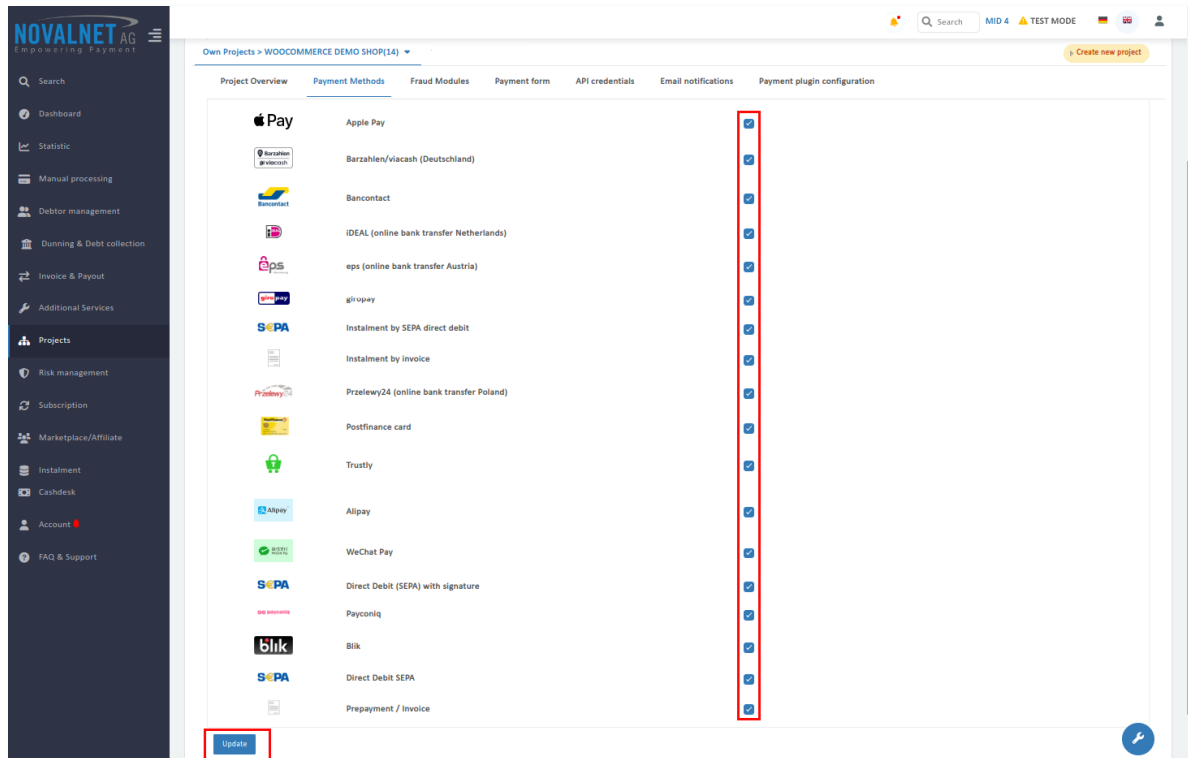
NOVALNET AG
Empowering Payment

Search
Dashboard
Statistic
Manual processing
Debtor management
Dunning & Debt collection
Invoice & Payout
Additional Services
Projects
Risk management
Subscription
Marketplace/Affiliate
Instalment
Cashdesk
Account
FAQ & Support

Search MID 4 TEST MODE

Own Projects > WOOCOMMERCE DEMO SHOP(14)

Create new project

Project Overview Payment Methods Fraud Modules Payment form API credentials Email notifications Payment plugin configuration

Pay Apple Pay
Barzahlen viacash Barzahlen/viacash (Deutschland)
Bancontact Bancontact
iDEAL (online bank transfer Netherlands)
eps eps (online bank transfer Austria)
giropay giropay
SEPA Instalment by SEPA direct debit
Instalment by invoice
Przelewy24 Przelewy24 (online bank transfer Poland)
Postfinance card
Trustly
Alipay Alipay
WeChat Pay
SEPA Direct Debit (SEPA) with signature
Payconiq
blik Blik
SEPA Direct Debit SEPA
Prepayment / Invoice

Update